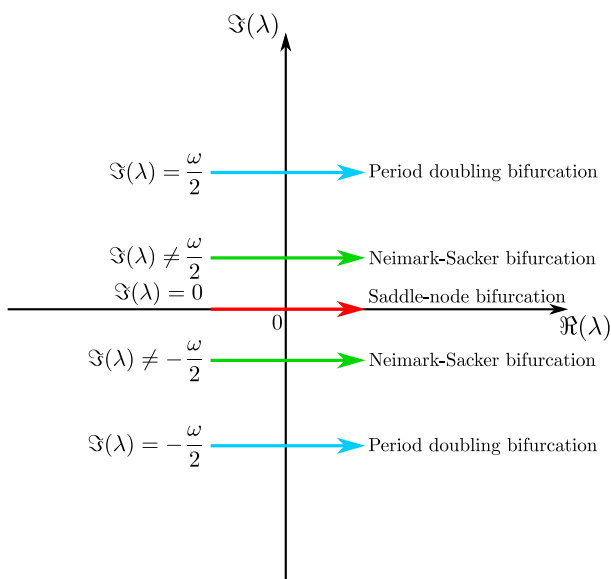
$\Im(\lambda)$

$\Im(\lambda) = \frac{\omega}{2}$ Period doubling bifurcation

$\Im(\lambda) \neq \frac{\omega}{2}$ Neimark-Sacker bifurcation

$\Im(\lambda) = 0$ Saddle-node bifurcation

0

$\Re(\lambda)$

$\Im(\lambda) \neq -\frac{\omega}{2}$ Neimark-Sacker bifurcation

$\Im(\lambda) = -\frac{\omega}{2}$ Period doubling bifurcation